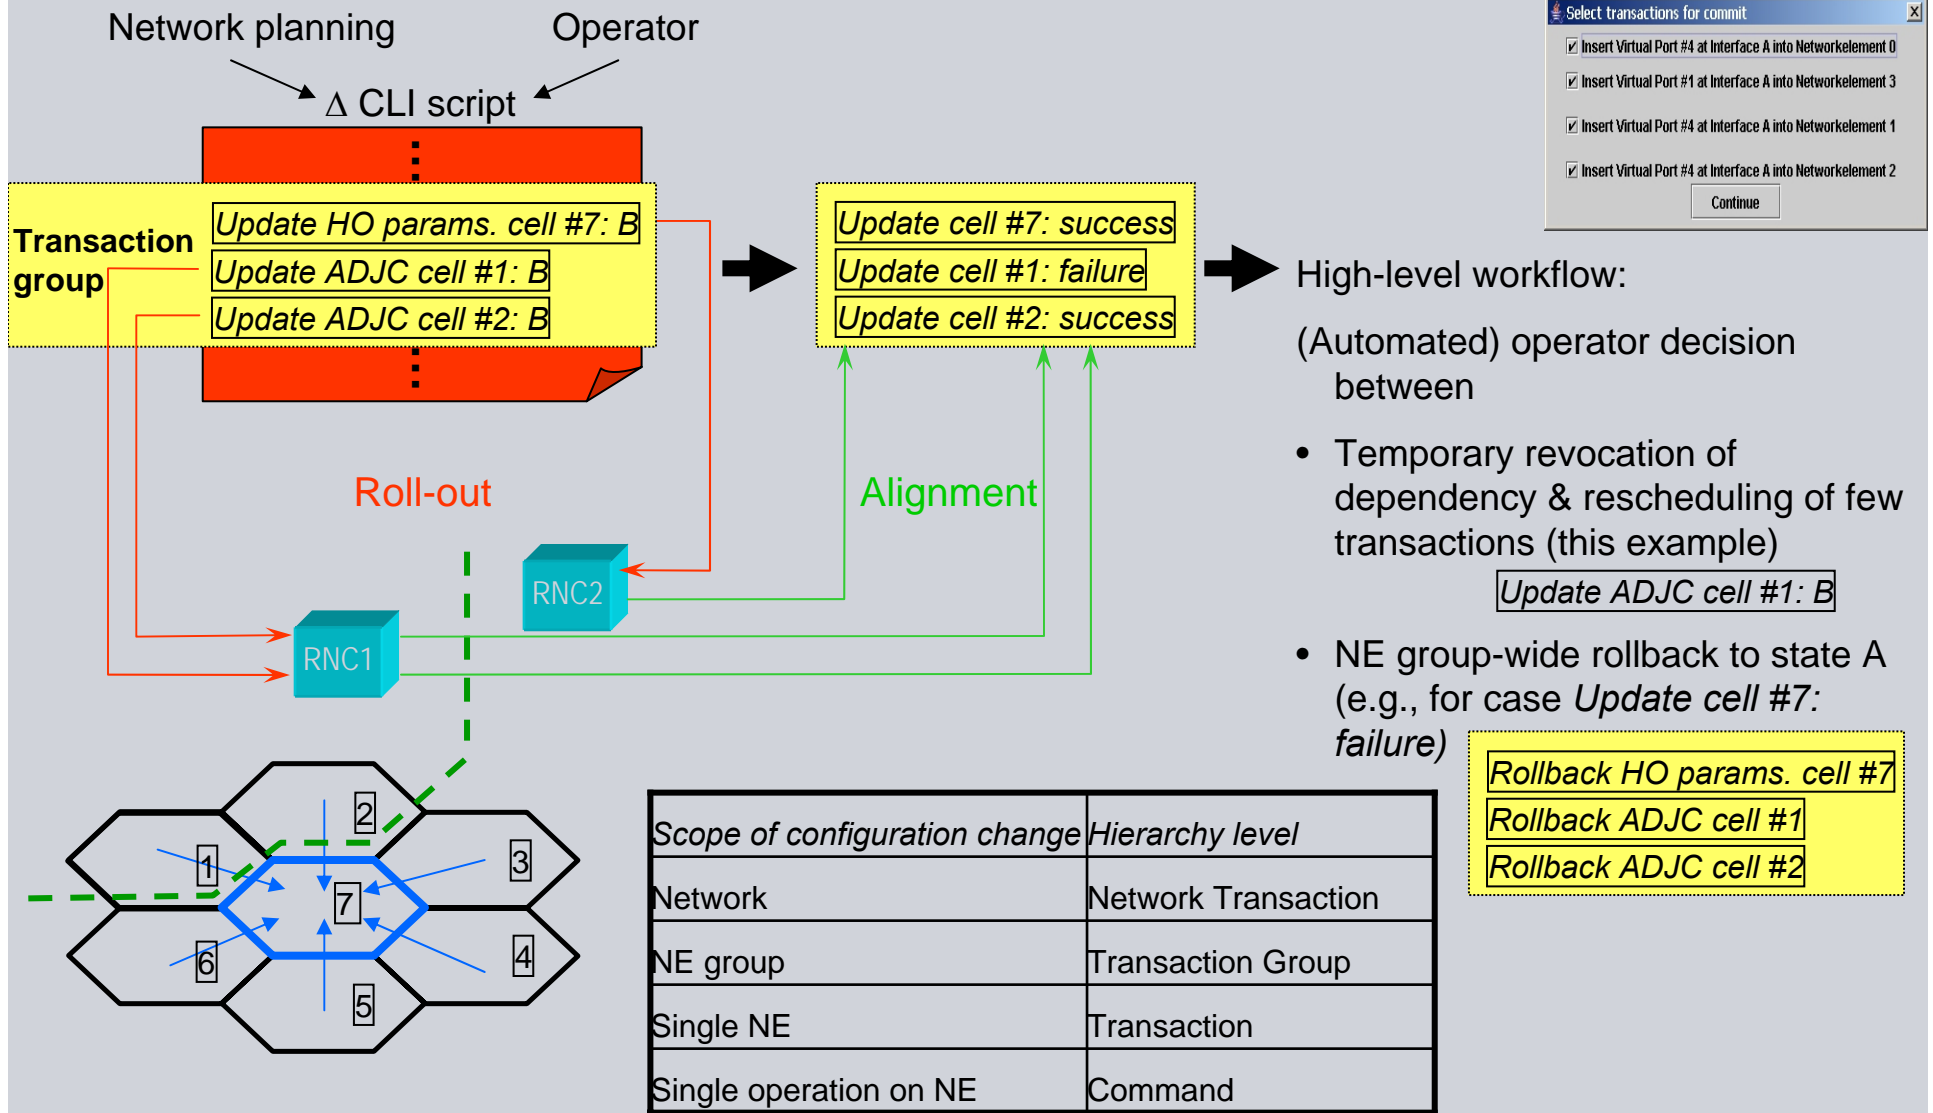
Network planning

Operator

$\Delta$ CLI script

Transaction group

Update HO params. cell #7: B

Update ADJC cell #1: B

Update ADJC cell #2: B

Update cell #7: success

Update cell #1: failure

Update cell #2: success

Select transactions for commit

Insert Virtual Port #4 at Interface A into Networkelement 0

Insert Virtual Port #1 at Interface A into Networkelement 3

Insert Virtual Port #4 at Interface A into Networkelement 1

Insert Virtual Port #4 at Interface A into Networkelement 2

Continue

High-level workflow:

(Automated) operator decision between

• Temporary revocation of dependency & rescheduling of few transactions (this example)

Update ADJC cell #1: B

• NE group-wide rollback to state A (e.g., for case *Update cell #7: failure)*

Rollback HO params. cell #7

Rollback ADJC cell #1

Rollback ADJC cell #2

Roll-out

Alignment

RNC2

RNC1

2

1

3

7

6

4

5

| *Scope of configuration change* | *Hierarchy level* |
|---|---|
| Network | Network Transaction |
| NE group | Transaction Group |
| Single NE | Transaction |
| Single operation on NE | Command |